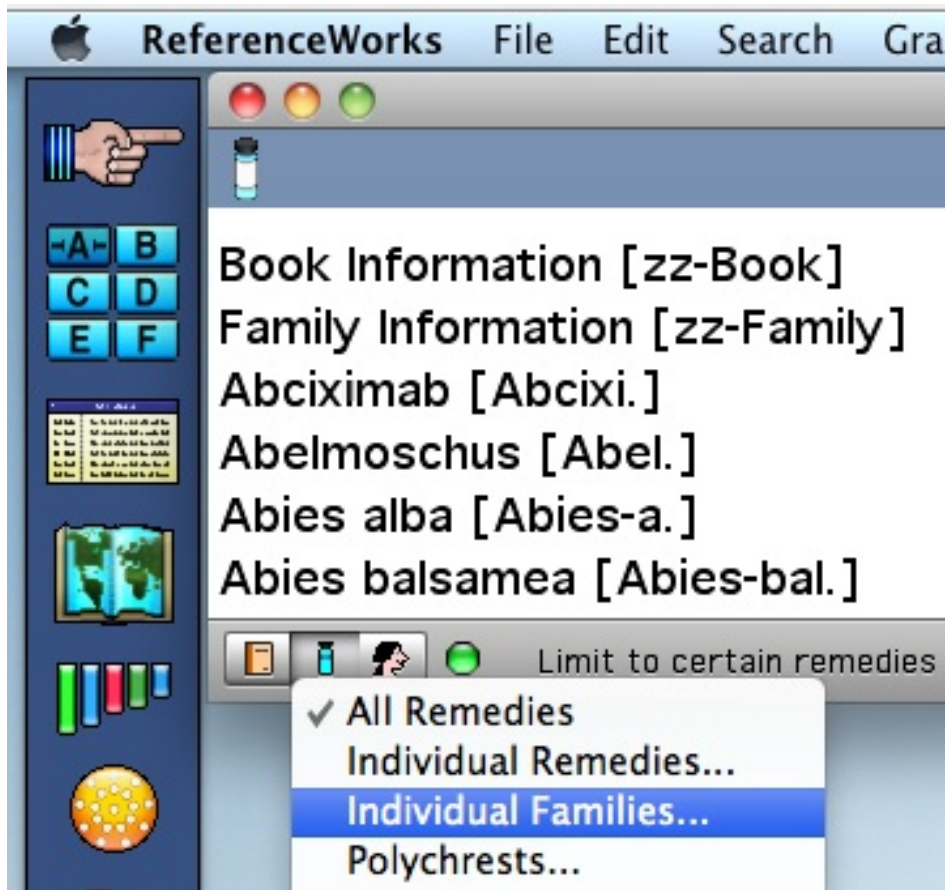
ReferenceWorks File Edit Search Gra

A B
C D
E F

Book Information [zz-Book]
Family Information [zz-Family]
Abciximab [Abcixi.]
Abelmoschus [Abel.]
Abies alba [Abies-a.]
Abies balsamea [Abies-bal.]

Limit to certain remedies

✓ All Remedies
Individual Remedies...
Individual Families...
Polychrests...